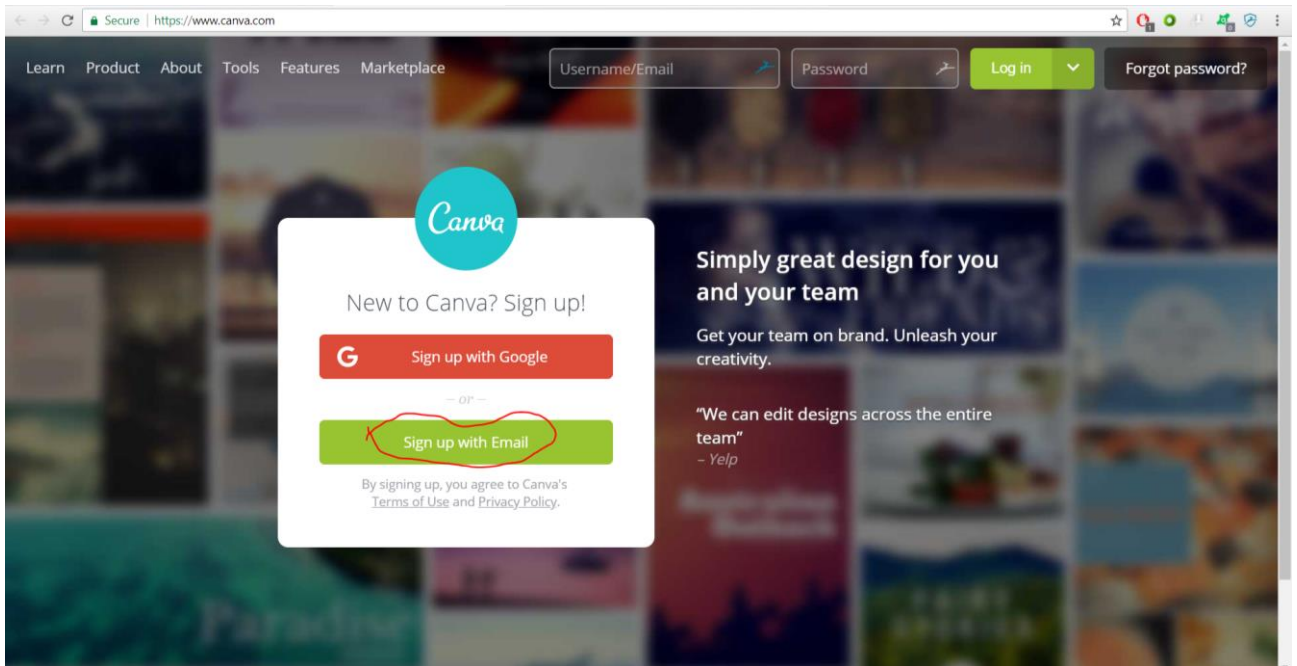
Secure | https://www.canva.com

Learn Product About Tools Features Marketplace

Username/Email

Password

Log in

Forgot password?

Canva

New to Canva? Sign up!

G Sign up with Google

– or –

Sign up with Email

By signing up, you agree to Canva's Terms of Use and Privacy Policy.

Simply great design for you and your team

Get your team on brand. Unleash your creativity.

"We can edit designs across the entire team"
– Yelp

Paradise